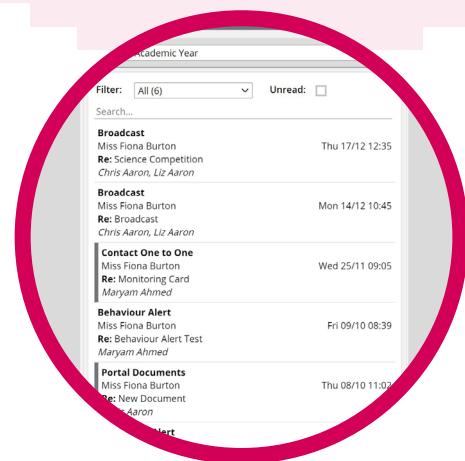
Academic Year

Filter: All (6)
Unread:

Search...

**Broadcast**
Miss Fiona Burton
Thu 17/12 12:35
**Re:** Science Competition
*Chris Aaron, Liz Aaron*

**Broadcast**
Miss Fiona Burton
Mon 14/12 10:45
**Re:** Broadcast
*Chris Aaron, Liz Aaron*

**Contact One to One**
Miss Fiona Burton
Wed 25/11 09:05
**Re:** Monitoring Card
*Maryam Ahmed*

**Behaviour Alert**
Miss Fiona Burton
Fri 09/10 08:39
**Re:** Behaviour Alert Test
*Maryam Ahmed*

**Portal Documents**
Miss Fiona Burton
Thu 08/10 11:0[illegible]
**Re:** New Document
*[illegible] Aaron*

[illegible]lert